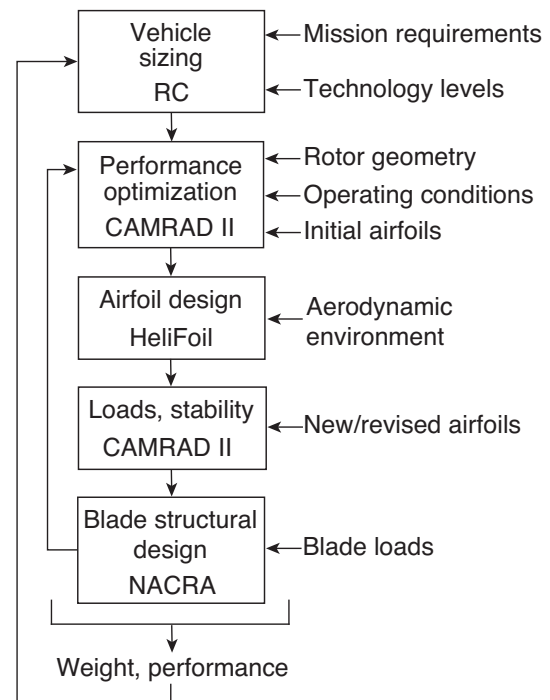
Vehicle sizing
RC

Mission requirements
Technology levels

Performance optimization
CAMRAD II

Rotor geometry
Operating conditions
Initial airfoils

Airfoil design
HeliFoil

Aerodynamic environment

Loads, stability
CAMRAD II

New/revised airfoils

Blade structural design
NACRA

Blade loads

Weight, performance